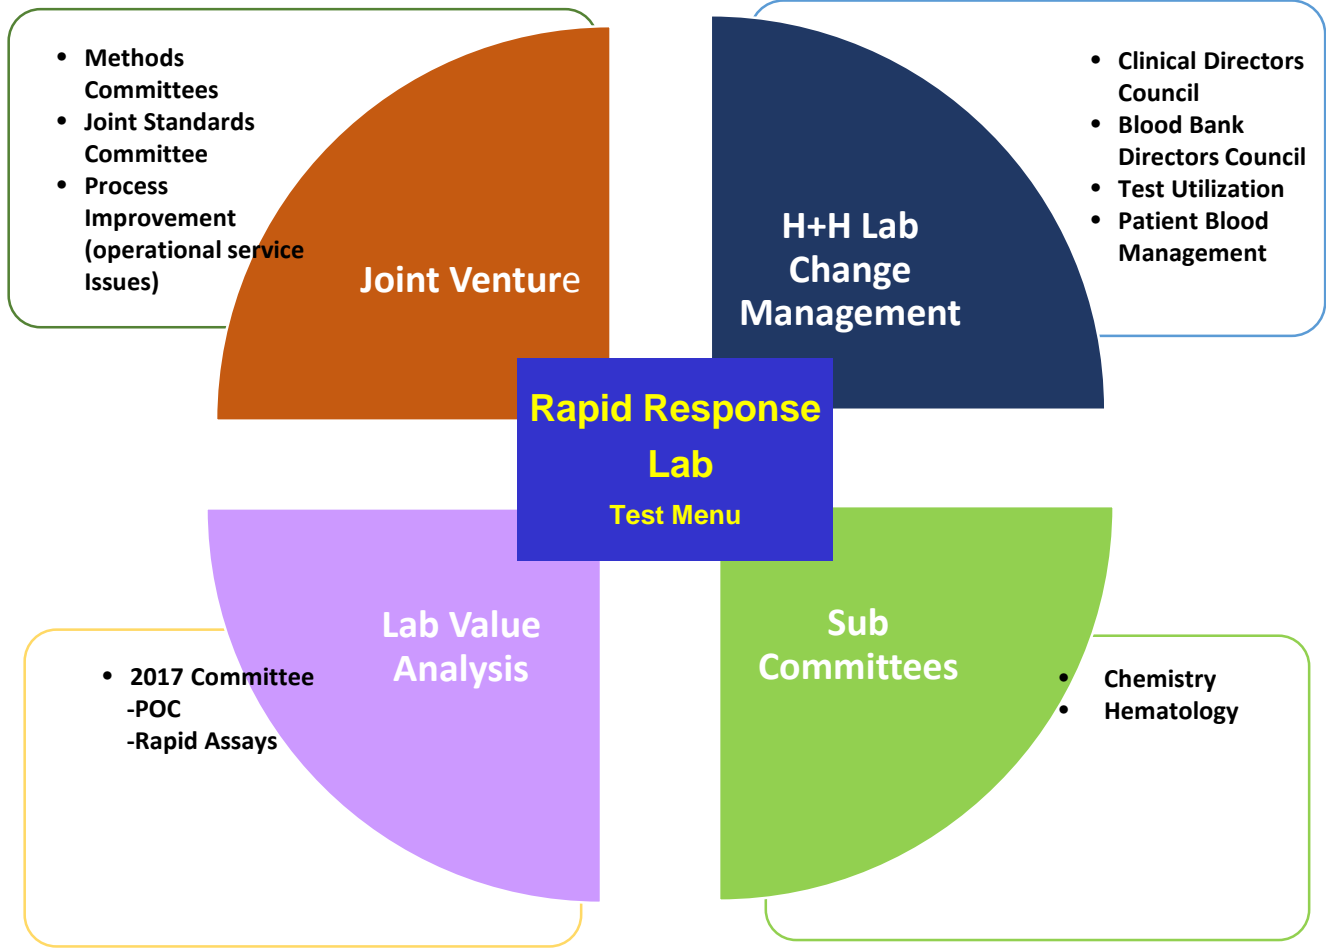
- Methods Committees
- Joint Standards Committee
- Process Improvement (operational service Issues)

Joint Venture

H+H Lab Change Management

- Clinical Directors Council
- Blood Bank Directors Council
- Test Utilization
- Patient Blood Management

Rapid Response Lab

Test Menu

Lab Value Analysis

- 2017 Committee
-POC
-Rapid Assays

Sub Committees

- Chemistry
- Hematology